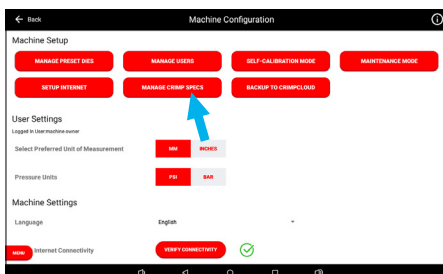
Back

Machine Configuration

Machine Setup

MANAGE PRESET DIES

MANAGE USERS

SELF-CALIBRATION MODE

MAINTENANCE MODE

SETUP INTERNET

MANAGE CRIMP SPECS

BACKUP TO CRIMPCLOUD

User Settings

Logged in User:machine owner

Select Preferred Unit of Measurement

MM

INCHES

Pressure Units

PSI

BAR

Machine Settings

Language

English

MENU

Internet Connectivity

VERIFY CONNECTIVITY